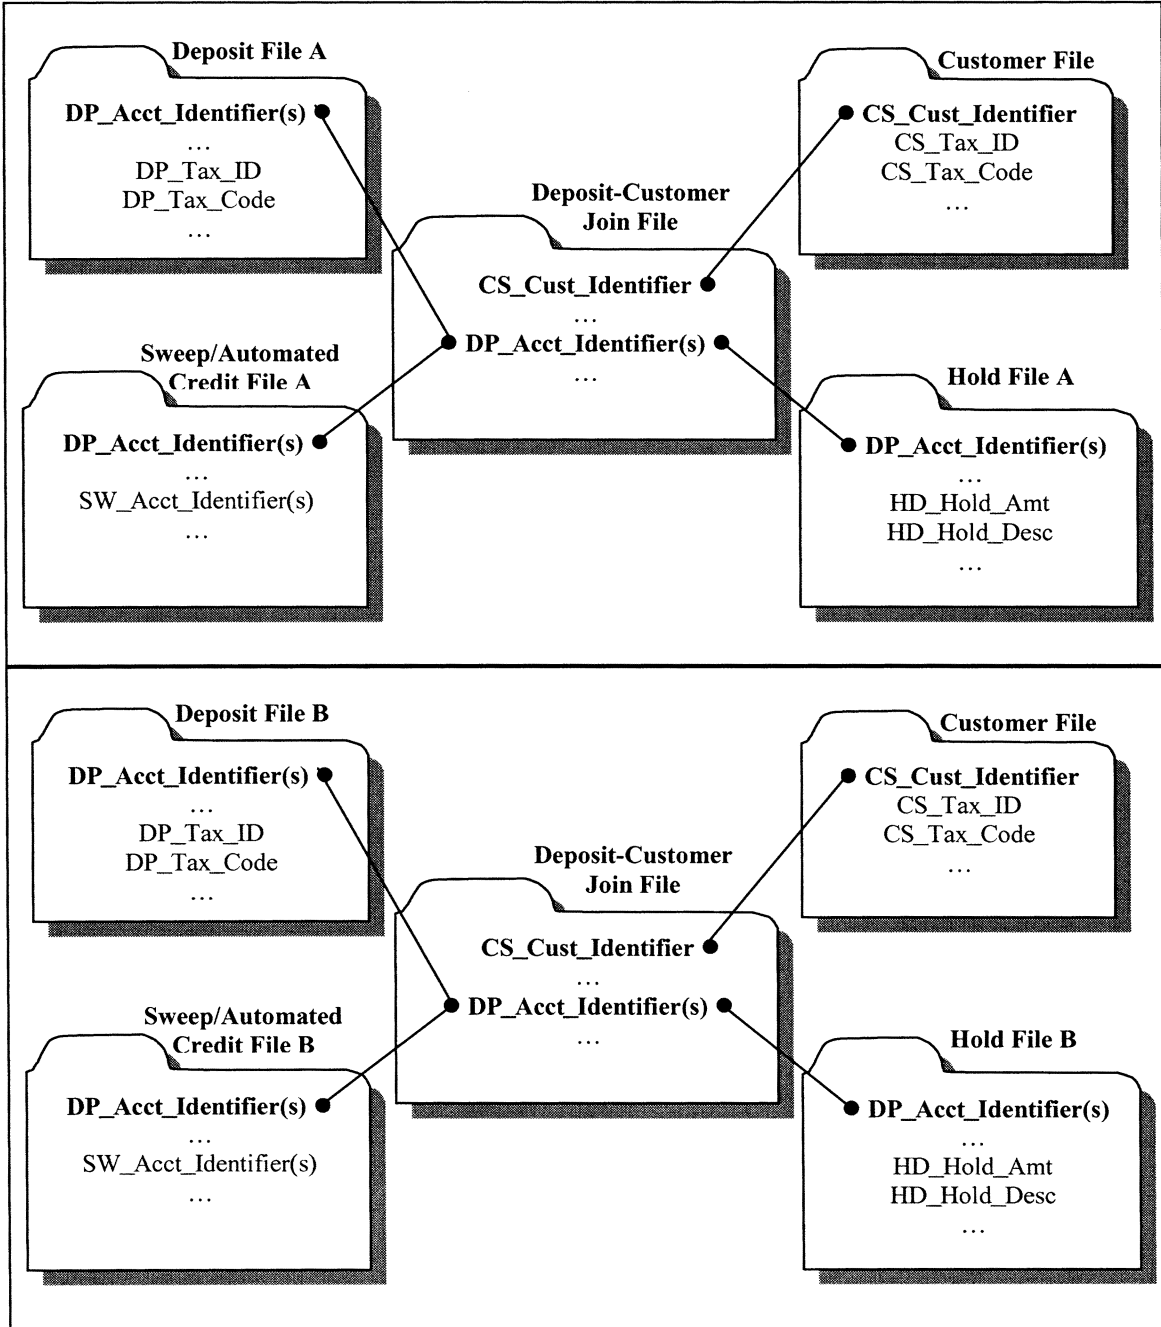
Deposit File A
DP_Acct_Identifier(s)
...
DP_Tax_ID
DP_Tax_Code
...

Customer File
CS_Cust_Identifier
CS_Tax_ID
CS_Tax_Code
...

Deposit-Customer Join File
CS_Cust_Identifier
...
DP_Acct_Identifier(s)
...

Sweep/Automated Credit File A
DP_Acct_Identifier(s)
...
SW_Acct_Identifier(s)
...

Hold File A
DP_Acct_Identifier(s)
...
HD_Hold_Amt
HD_Hold_Desc
...

Deposit File B
DP_Acct_Identifier(s)
...
DP_Tax_ID
DP_Tax_Code
...

Customer File
CS_Cust_Identifier
CS_Tax_ID
CS_Tax_Code
...

Deposit-Customer Join File
CS_Cust_Identifier
...
DP_Acct_Identifier(s)
...

Sweep/Automated Credit File B
DP_Acct_Identifier(s)
...
SW_Acct_Identifier(s)
...

Hold File B
DP_Acct_Identifier(s)
...
HD_Hold_Amt
HD_Hold_Desc
...